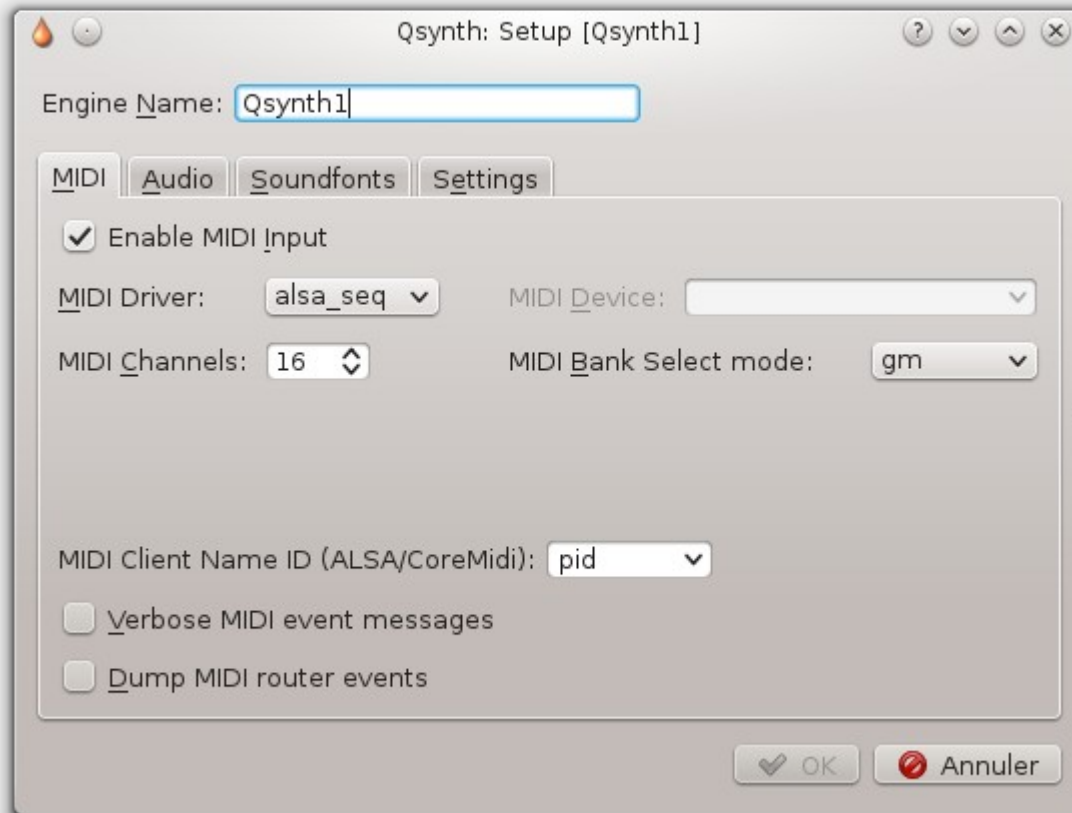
Qsynth: Setup [Qsynth1]

Engine Name: Qsynth1

MIDI | Audio | Soundfonts | Settings

Enable MIDI Input

MIDI Driver: alsa_seq

MIDI Device:

MIDI Channels: 16

MIDI Bank Select mode: gm

MIDI Client Name ID (ALSA/CoreMidi): pid

Verbose MIDI event messages

Dump MIDI router events

OK

Annuler